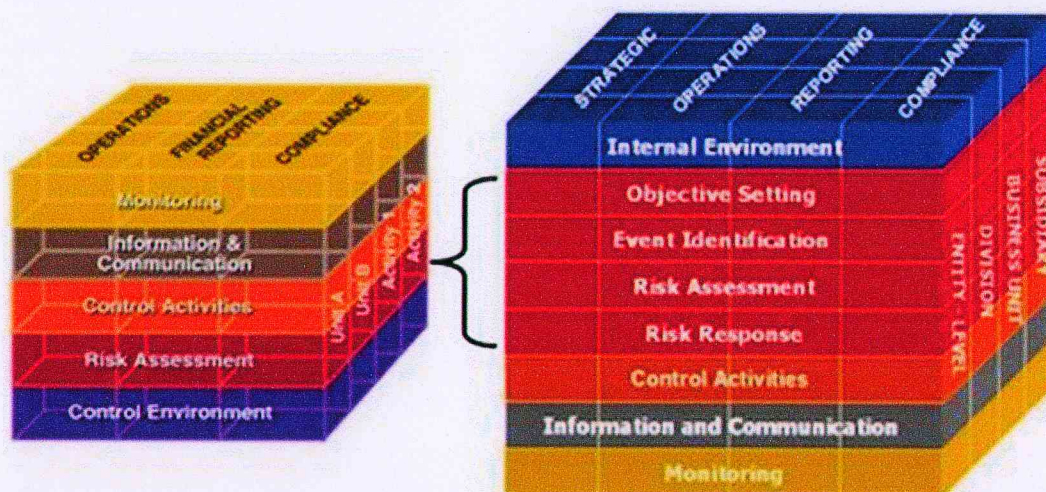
OPERATIONS
FINANCIAL REPORTING
COMPLIANCE
Monitoring
Information & Communication
Control Activities
Risk Assessment
Control Environment
Unit A
Unit B
Activity 1
Activity 2

STRATEGIC
OPERATIONS
REPORTING
COMPLIANCE
Internal Environment
Objective Setting
Event Identification
Risk Assessment
Risk Response
Control Activities
Information and Communication
Monitoring
ENTITY - LEVEL
DIVISION
BUSINESS UNIT
SUBSIDIARY